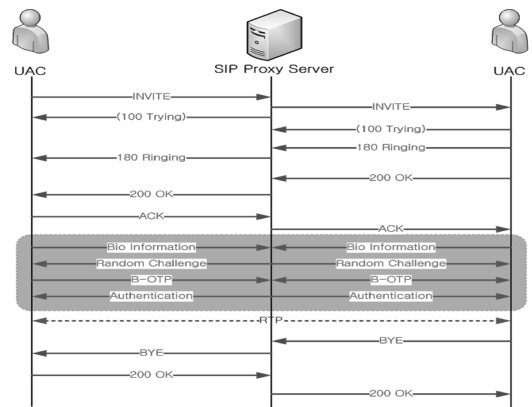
UAC

SIP Proxy Server

UAC

INVITE

INVITE

(100 Trying)

(100 Trying)

180 Ringing

180 Ringing

200 OK

200 OK

ACK

ACK

Bio Information

Bio Information

Random Challenge

Random Challenge

B-OTP

B-OTP

Authentication

Authentication

RTP

BYE

BYE

200 OK

200 OK